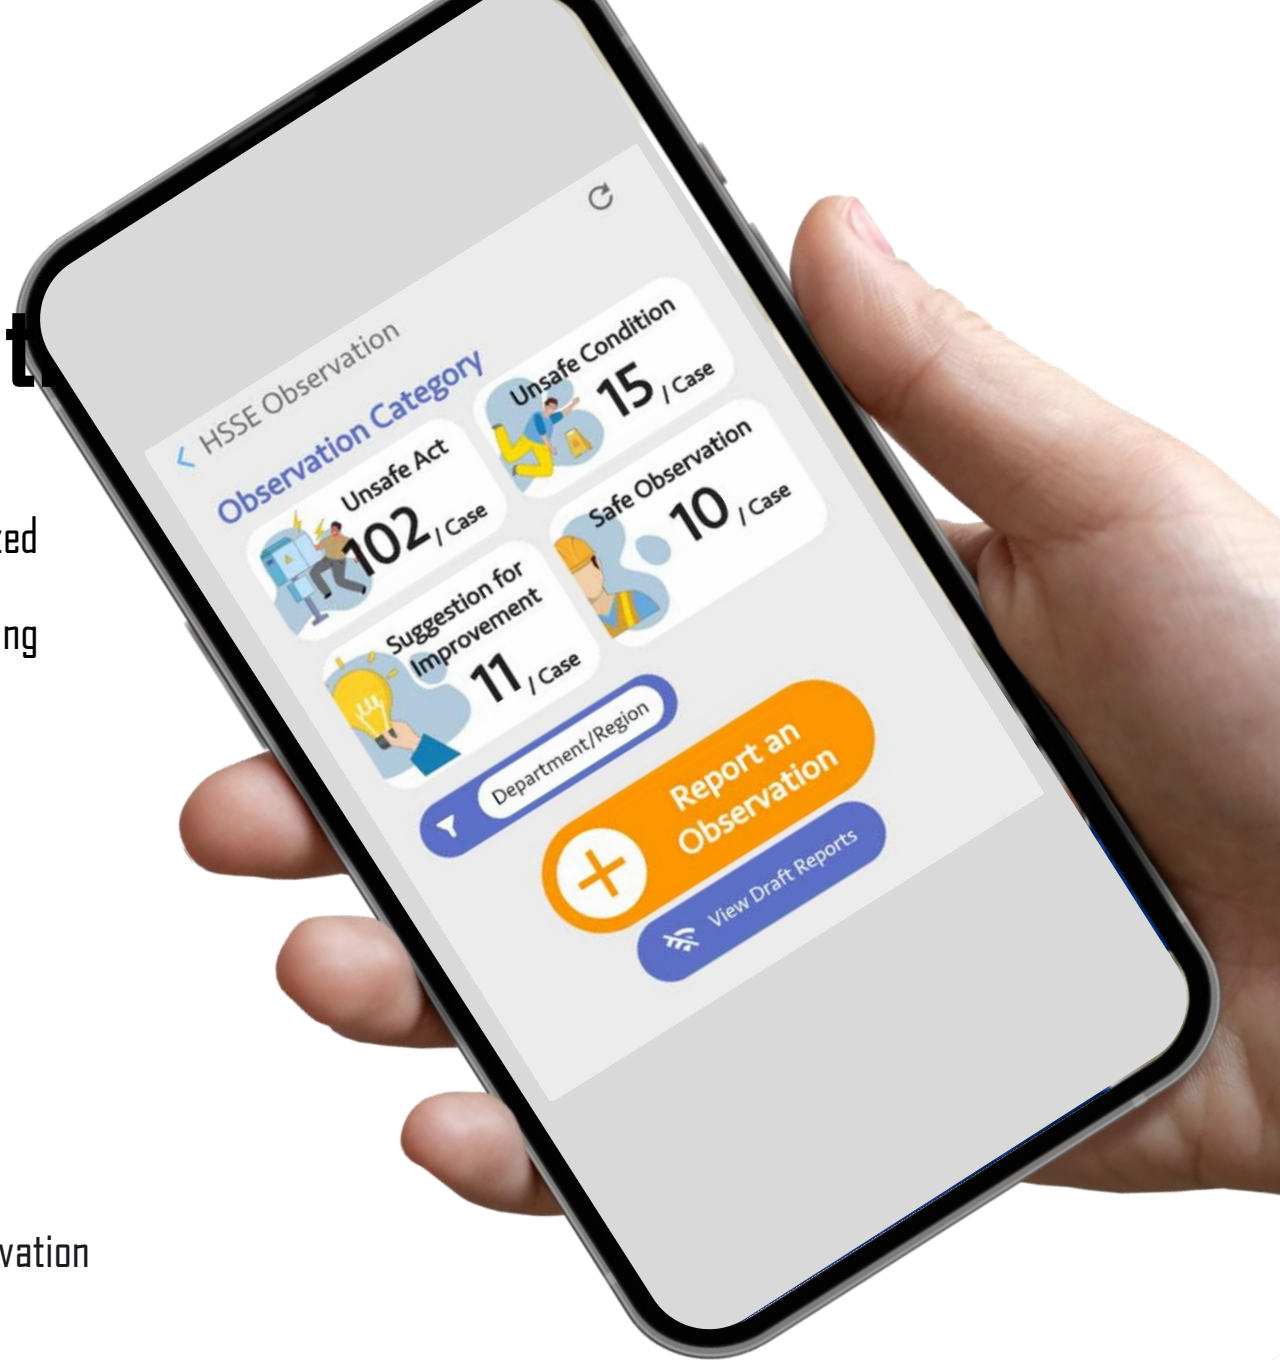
t

ted

ng

vation

< HSSE Observation

Observation Category

Unsafe Act
102 / Case

Unsafe Condition
15 / Case

Suggestion for Improvement
11 / Case

Safe Observation
10 / Case

Department/Region

Report an Observation

View Draft Reports